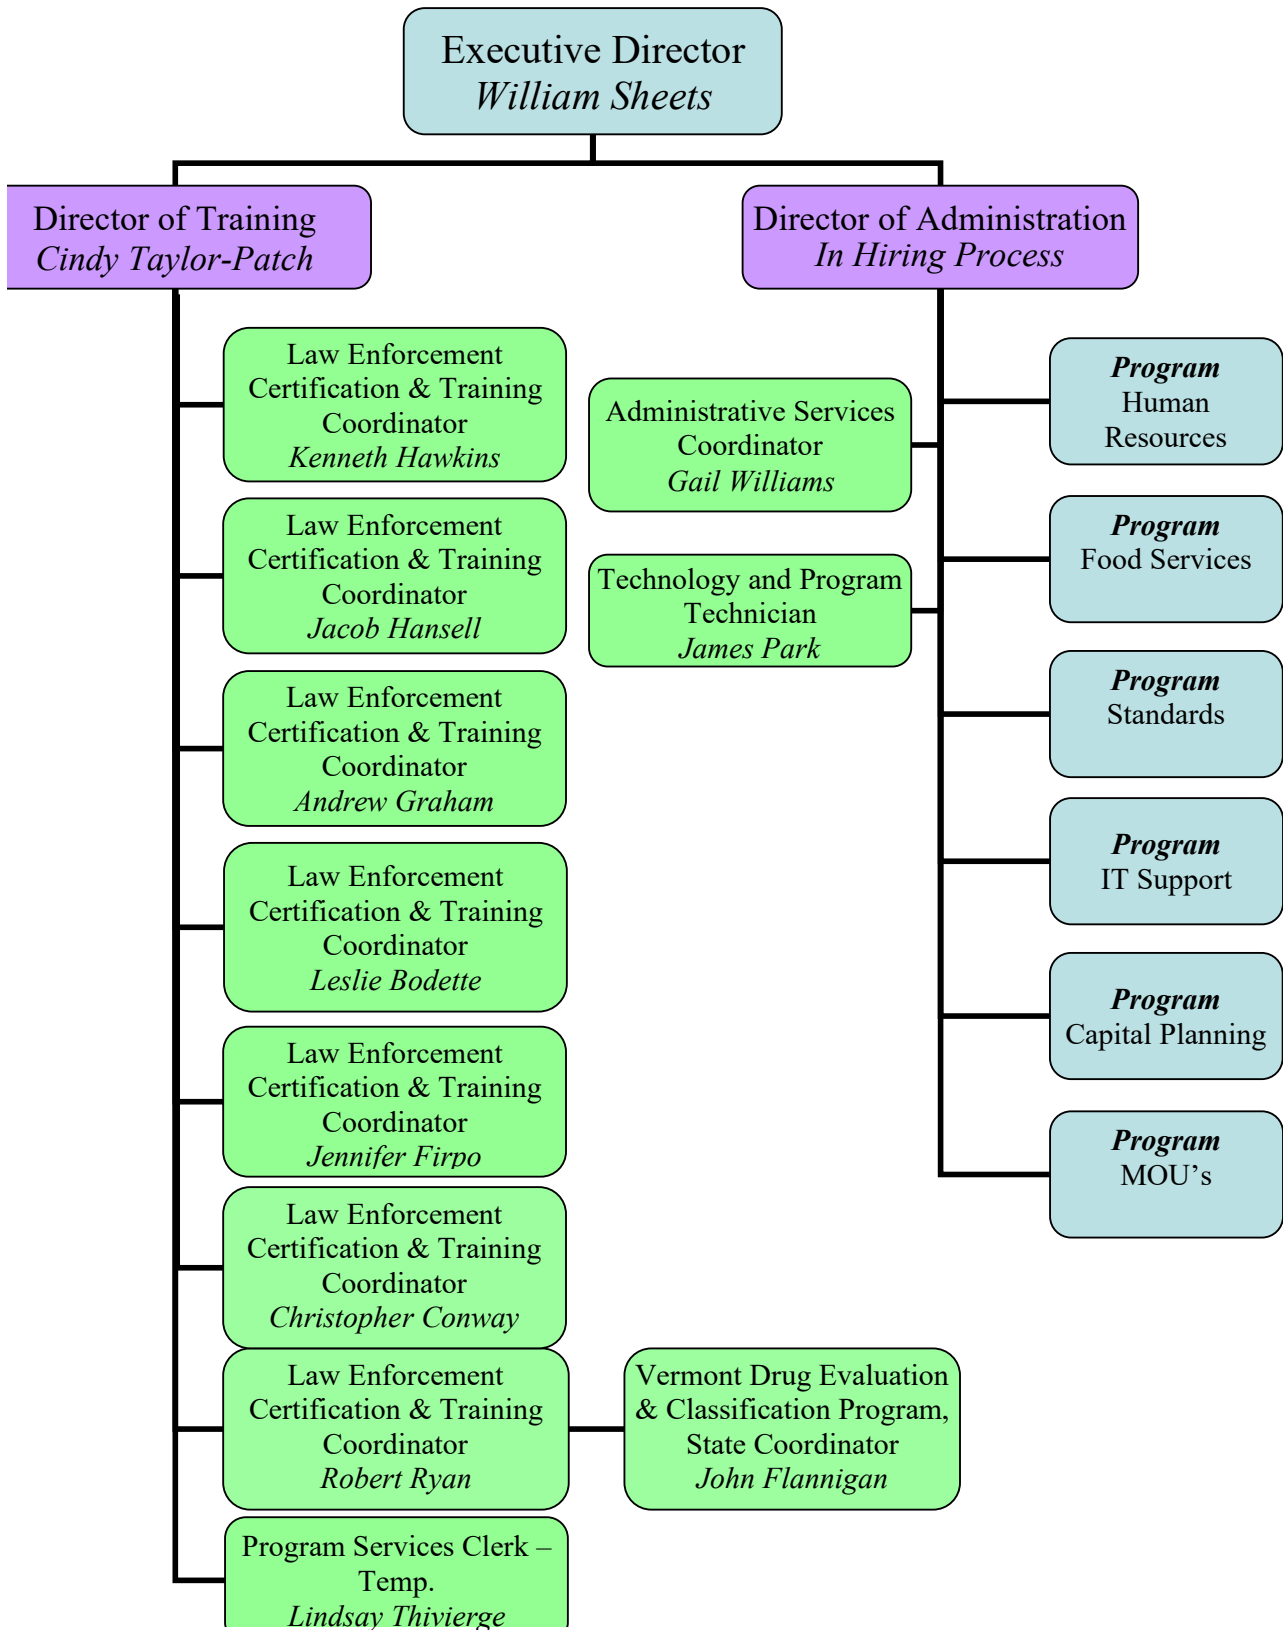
Executive Director
*William Sheets*

Director of Training
*Cindy Taylor-Patch*

Director of Administration
*In Hiring Process*

Law Enforcement Certification & Training Coordinator
*Kenneth Hawkins*

Law Enforcement Certification & Training Coordinator
*Jacob Hansell*

Law Enforcement Certification & Training Coordinator
*Andrew Graham*

Law Enforcement Certification & Training Coordinator
*Leslie Bodette*

Law Enforcement Certification & Training Coordinator
*Jennifer Firpo*

Law Enforcement Certification & Training Coordinator
*Christopher Conway*

Law Enforcement Certification & Training Coordinator
*Robert Ryan*

Vermont Drug Evaluation & Classification Program, State Coordinator
*John Flannigan*

Program Services Clerk – Temp.
*Lindsay Thivierge*

Administrative Services Coordinator
*Gail Williams*

Technology and Program Technician
*James Park*

***Program***
Human Resources

***Program***
Food Services

***Program***
Standards

***Program***
IT Support

***Program***
Capital Planning

***Program***
MOU’s